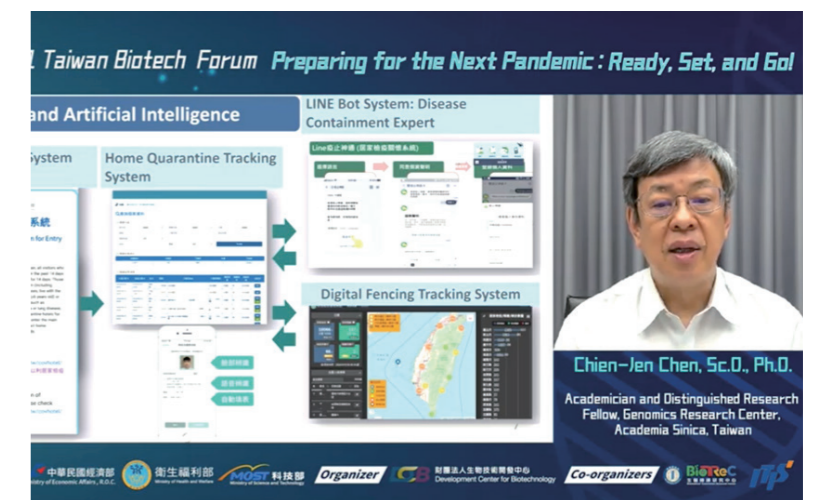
1 Taiwan Biotech Forum Preparing for the Next Pandemic : Ready, Set, and Go!

and Artificial Intelligence

ystem

Home Quarantine Tracking System

系統

LINE Bot System: Disease Containment Expert

Line疫止神通 (防疫檢疫關懷系統)

Digital Fencing Tracking System

Chien-Jen Chen, Sc.D., Ph.D.

Academician and Distinguished Research Fellow, Genomics Research Center, Academia Sinica, Taiwan

中華民國經濟部 Ministry of Economic Affairs, R.O.C.

衛生福利部 Ministry of Health and Welfare

MOST 科技部 Ministry of Science and Technology

Organizer

財團法人生物技術開發中心 Development Center for Biotechnology

Co-organizers

BioTReC

ITIS